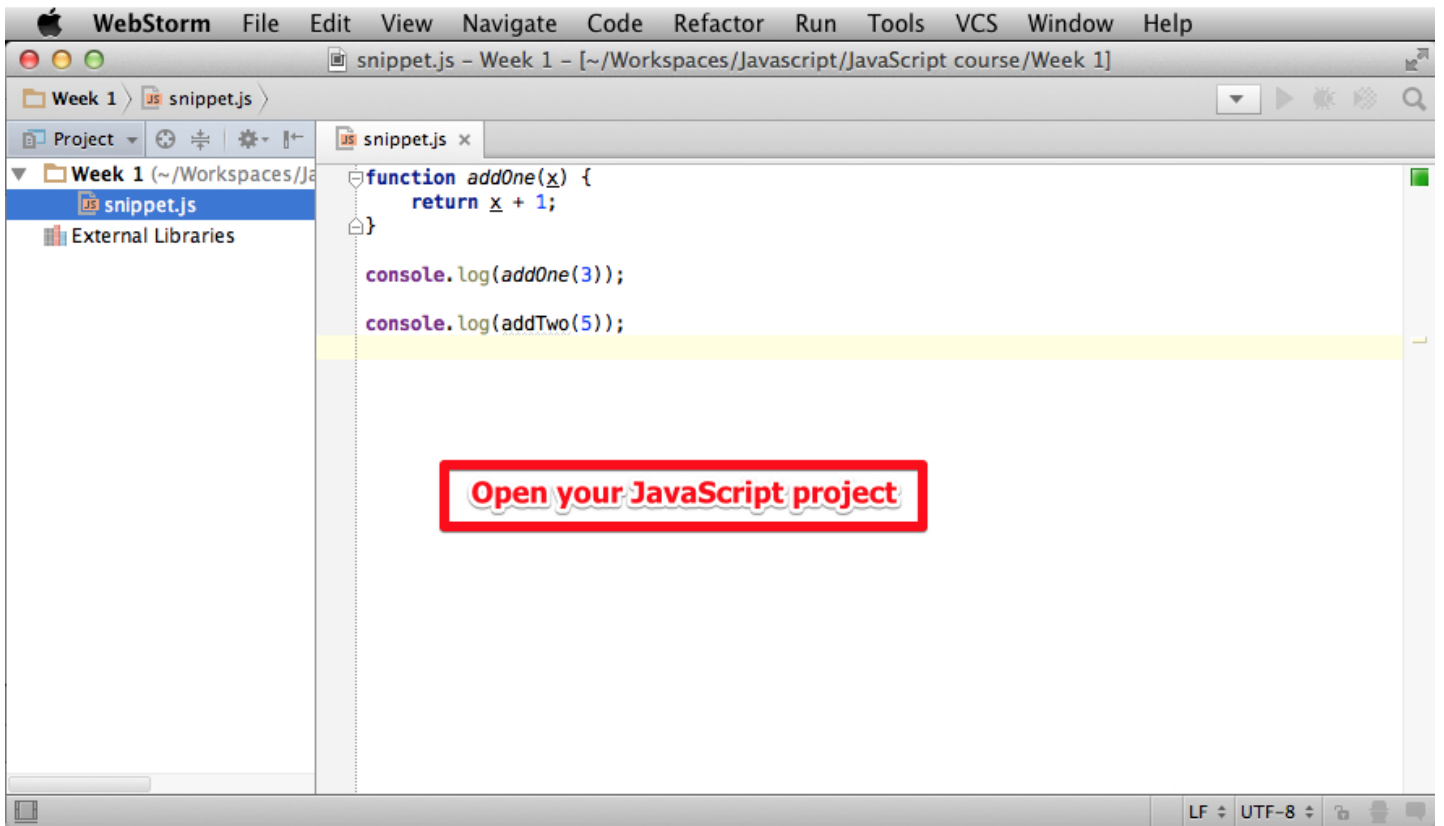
WebStorm File Edit View Navigate Code Refactor Run Tools VCS Window Help

snippet.js – Week 1 – [~/Workspaces/Javascript/JavaScript course/Week 1]

Week 1 〉 snippet.js 〉

Project

snippet.js ×

Week 1 (~/Workspaces/Ja
snippet.js
External Libraries

function addOne(x) {
    return x + 1;
}

console.log(addOne(3));

console.log(addTwo(5));

Open your JavaScript project

LF UTF-8